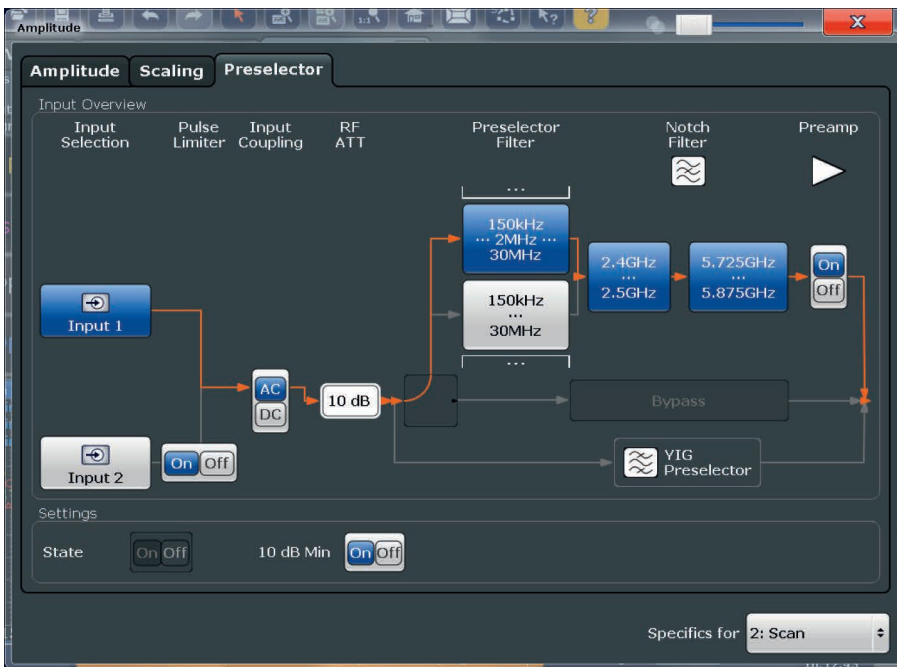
Amplitude

Amplitude Scaling Preselector

Input Overview

Input Selection

Pulse Limiter

Input Coupling

RF ATT

Preselector Filter

Notch Filter

Preamp

...

150kHz
... 2MHz ...
30MHz

150kHz
...
30MHz

...

2.4GHz
...
2.5GHz

5.725GHz
...
5.875GHz

On
Off

Input 1

AC
DC

10 dB

Bypass

Input 2

On Off

YIG Preselector

Settings

State On Off

10 dB Min On Off

Specifics for 2: Scan